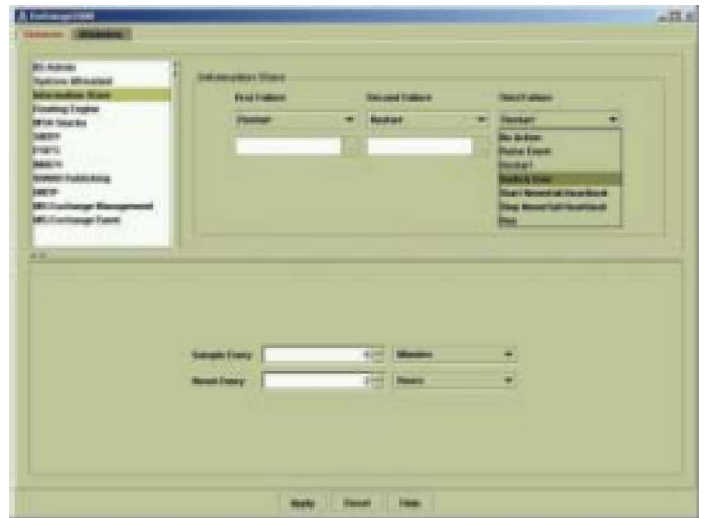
Exchange2000

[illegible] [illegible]

IIS Admin
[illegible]
Information Store
Routing Engine
MTA Stacks
SMTP
POP3
IMAP4
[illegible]
NNTP
MS Exchange Management
MS Exchange Event

Information Store

First Failure
Restart

Second Failure
Restart

Third Failure
Restart

No Action
Raise Event
Restart
Reboot User
Start Network Heartbeat
Stop Network Heartbeat
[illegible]

Sample Every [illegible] Minutes

Reset Every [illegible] Hours

Apply Cancel Help